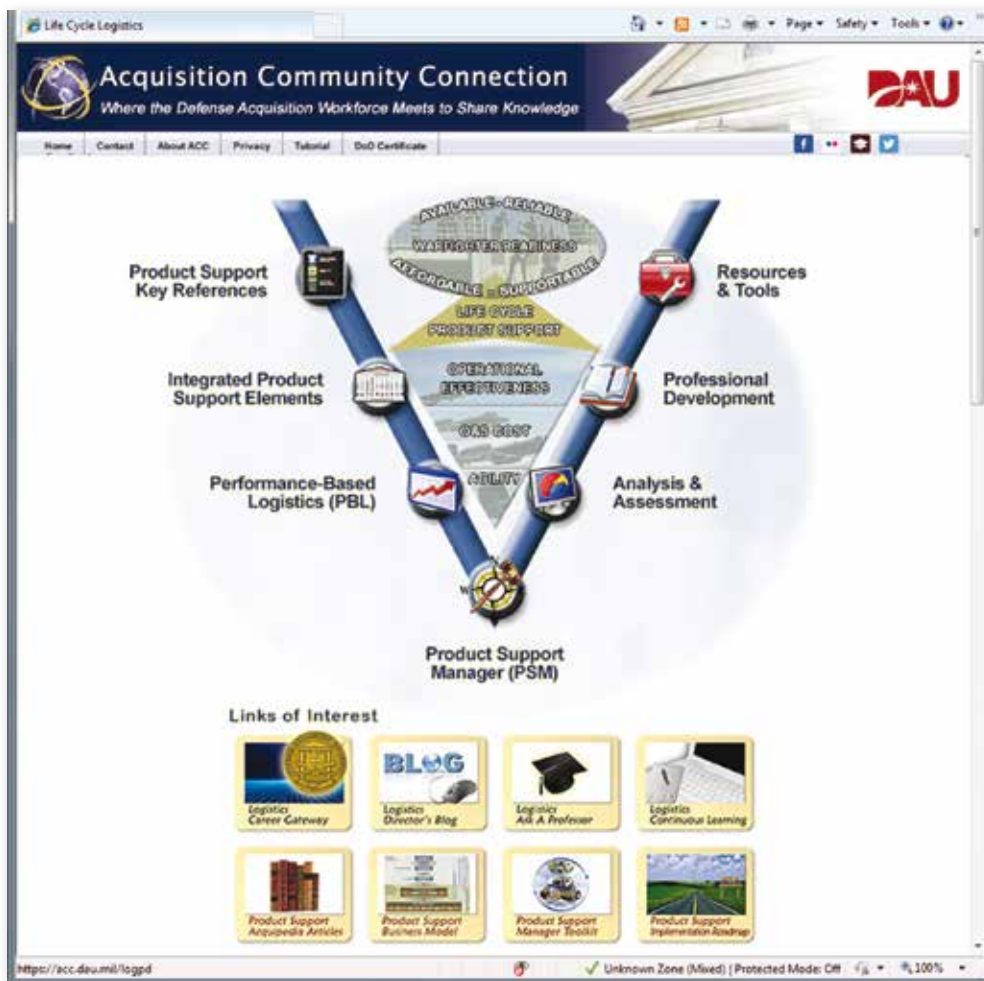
Life Cycle Logistics

Page ▾ Safety ▾ Tools ▾

Acquisition Community Connection
Where the Defense Acquisition Workforce Meets to Share Knowledge

DAU

Home | Contact | About ACC | Privacy | Tutorial | DoD Certificate

AVAILABLE - RELIABLE
WARFIGHTER READINESS
AFFORDABLE - SUPPORTABLE
LIFE CYCLE
PRODUCT SUPPORT
OPERATIONAL
EFFECTIVENESS
O&S COST
AGILITY

Product Support Key References

Resources & Tools

Integrated Product Support Elements

Professional Development

Performance-Based Logistics (PBL)

Analysis & Assessment

Product Support Manager (PSM)

Links of Interest

BLOG

Logistics Career Gateway

Logistics Director's Blog

Logistics Ask A Professor

Logistics Continuous Learning

Product Support Acquipedia Articles

Product Support Business Model

Product Support Manager Toolkit

Product Support Implementation Roadmap

https://acc.dau.mil/logpd

Unknown Zone (Mixed) | Protected Mode: Off

100%